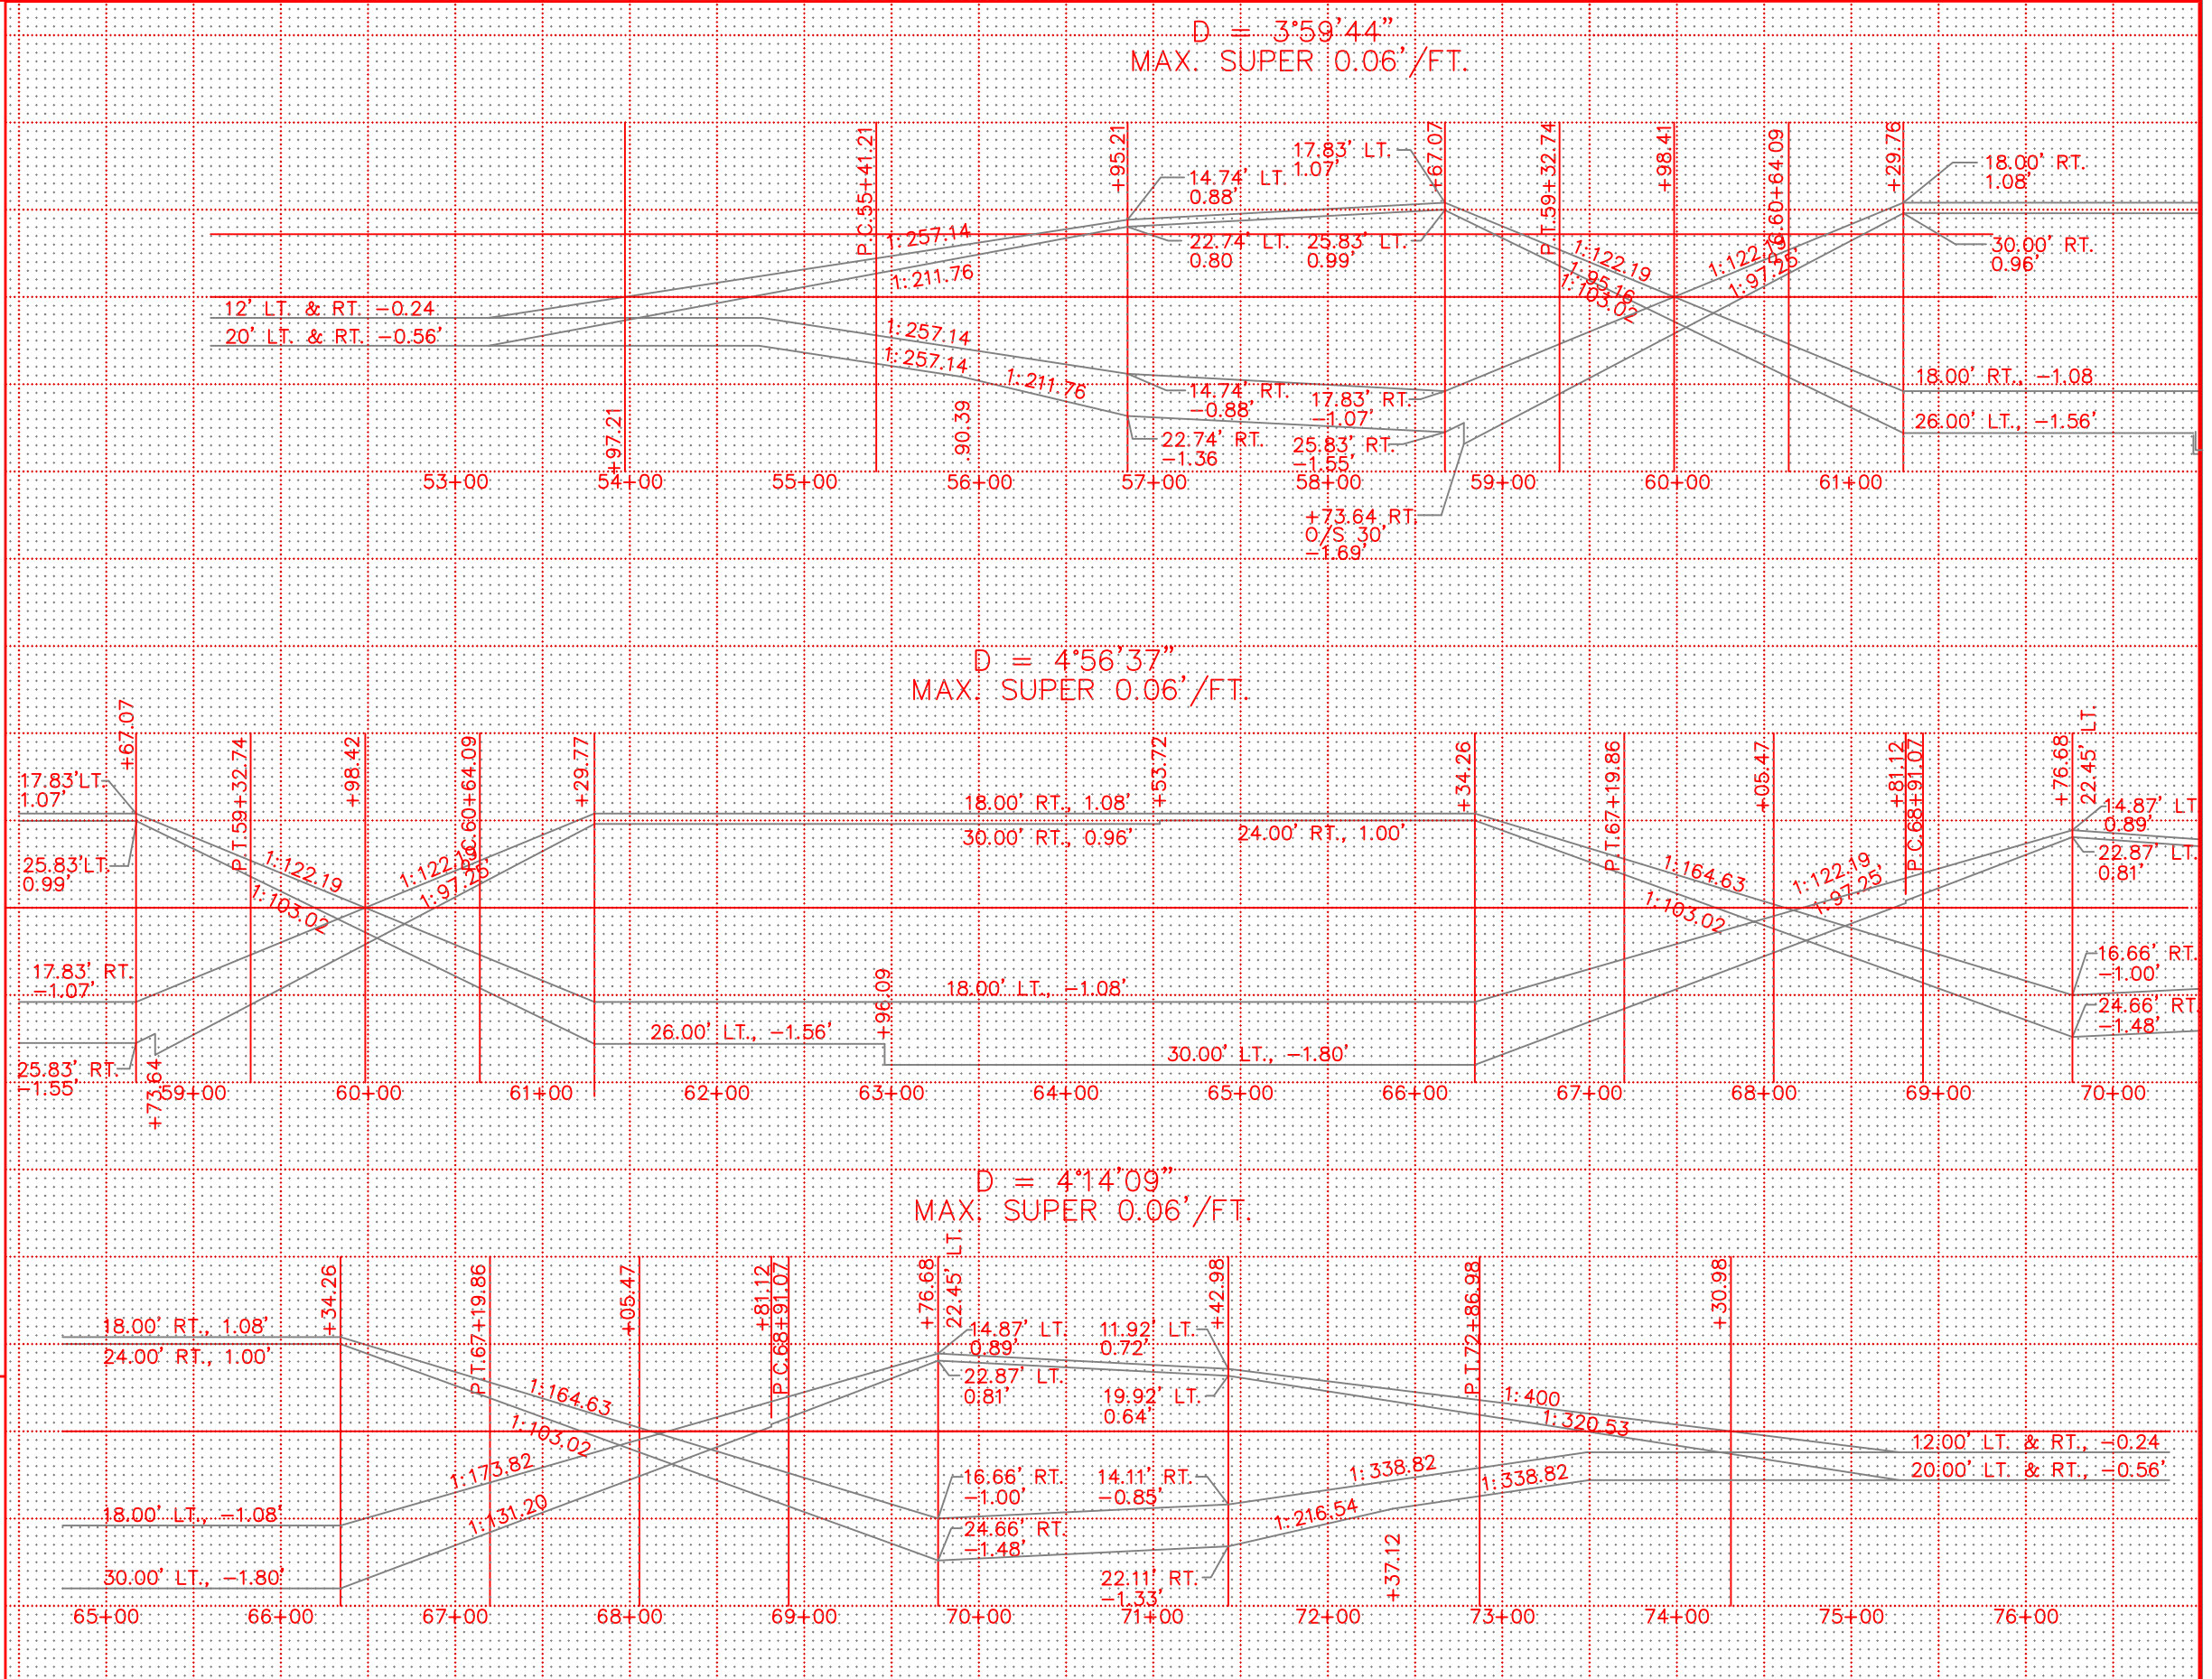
D = 3°59'44"
MAX. SUPER 0.06'/FT.

P.C.55+41.21
+95.21
+67.07
P.T.59+32.74
+98.41
P.C.60+64.09
+29.76

17.83' LT.
1.07'
14.74' LT.
0.88'
18.00' RT.
1.08'
1:257.14
22.74' LT.
0.80
25.83' LT.
0.99'
30.00' RT.
0.96'
1:211.76
1:122.19
1:95.16
1:103.02
1:122.19
1:97.25
12' LT. & RT. -0.24
20' LT. & RT. -0.56'
1:257.14
1:257.14
1:211.76
14.74' RT.
-0.88'
17.83' RT.
-1.07'
18.00' RT., -1.08
26.00' LT., -1.56'
+97.21
90.39
22.74' RT.
-1.36
25.83' RT.
-1.55'
53+00
54+00
55+00
56+00
57+00
58+00
59+00
60+00
61+00
+73.64 RT.
O/S 30'
-1.69'

D = 4°56'37"
MAX. SUPER 0.06'/FT.

+67.07
P.T.59+32.74
+98.42
P.C.60+64.09
+29.77
+53.72
+34.26
P.T.67+19.86
+05.47
+81.12
P.C.68+91.07
+76.68
22.45' LT.
17.83'LT.
1.07'
18.00' RT., 1.08'
30.00' RT., 0.96'
24.00' RT., 1.00'
14.87' LT.
0.89'
25.83'LT.
0.99'
1:122.19
1:103.02
1:122.19
1:97.25
1:164.63
1:103.02
1:122.19
1:97.25
22.87' LT.
0.81'
17.83' RT.
-1.07'
+96.09
18.00' LT., -1.08'
16.66' RT.
-1.00'
24.66' RT.
-1.48'
26.00' LT., -1.56'
30.00' LT., -1.80'
25.83' RT.
-1.55'
+73.64
59+00
60+00
61+00
62+00
63+00
64+00
65+00
66+00
67+00
68+00
69+00
70+00

D = 4°14'09"
MAX. SUPER 0.06'/FT.

+34.26
P.T.67+19.86
+05.47
+81.12
P.C.68+91.07
+76.68
22.45' LT.
+42.98
P.T.72+86.98
+30.98
18.00' RT., 1.08'
24.00' RT., 1.00'
14.87' LT.
0.89'
11.92' LT.
0.72'
1:164.63
1:103.02
22.87' LT.
0.81'
19.92' LT.
0.64'
1:400
1:320.53
12.00' LT. & RT., -0.24
20.00' LT. & RT., -0.56'
1:173.82
1:131.20
16.66' RT.
-1.00'
14.11' RT.
-0.85'
1:338.82
1:338.82
1:216.54
18.00' LT., -1.08'
24.66' RT.
-1.48'
30.00' LT., -1.80'
22.11' RT.
-1.33'
+37.12
65+00
66+00
67+00
68+00
69+00
70+00
71+00
72+00
73+00
74+00
75+00
76+00